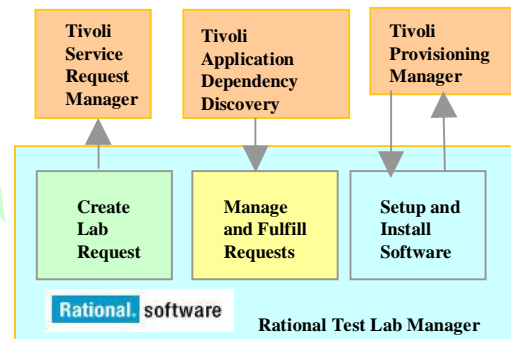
Tivoli Service Request Manager

Tivoli Application Dependency Discovery

Tivoli Provisioning Manager

Create Lab Request

Manage and Fulfill Requests

Setup and Install Software

Rational. software

Rational Test Lab Manager